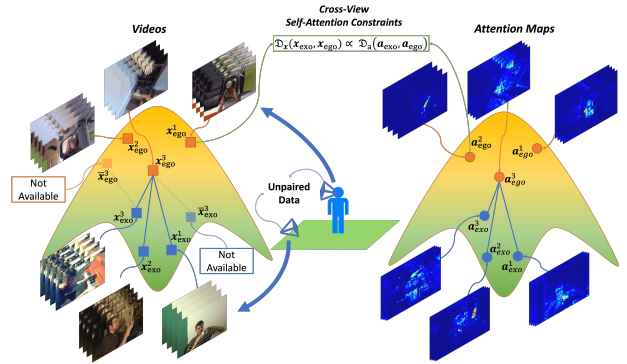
Videos

Cross-View
Self-Attention Constraints

$\mathfrak{D}_x(\boldsymbol{x}_{\text{exo}}, \boldsymbol{x}_{\text{ego}}) \propto \mathfrak{D}_a(\boldsymbol{a}_{\text{exo}}, \boldsymbol{a}_{\text{ego}})$

Attention Maps

$\boldsymbol{x}^1_{\text{ego}}$

$\boldsymbol{x}^2_{\text{ego}}$

$\boldsymbol{x}^3_{\text{ego}}$

$\tilde{\boldsymbol{x}}^3_{\text{ego}}$

Not Available

$\boldsymbol{x}^3_{\text{exo}}$

$\tilde{\boldsymbol{x}}^3_{\text{exo}}$

$\boldsymbol{x}^1_{\text{exo}}$

$\boldsymbol{x}^2_{\text{exo}}$

Not Available

Unpaired Data

$\boldsymbol{a}^2_{ego}$

$\boldsymbol{a}^1_{ego}$

$\boldsymbol{a}^3_{ego}$

$\boldsymbol{a}^3_{exo}$

$\boldsymbol{a}^2_{exo}$

$\boldsymbol{a}^1_{exo}$